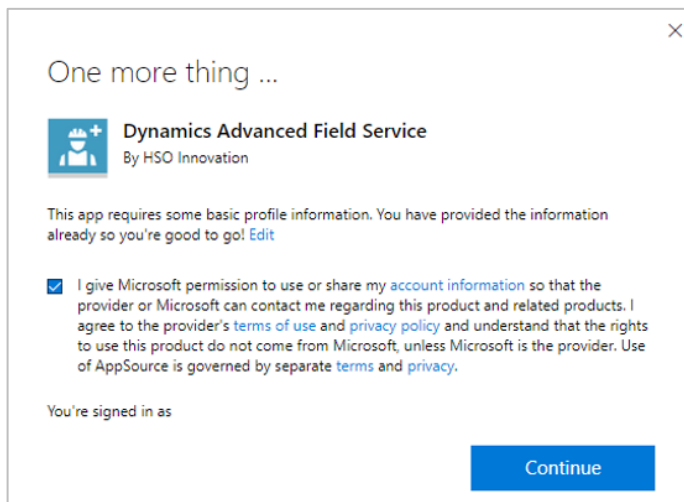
×

One more thing ...

Dynamics Advanced Field Service
By HSO Innovation

This app requires some basic profile information. You have provided the information already so you're good to go! Edit

I give Microsoft permission to use or share my account information so that the provider or Microsoft can contact me regarding this product and related products. I agree to the provider's terms of use and privacy policy and understand that the rights to use this product do not come from Microsoft, unless Microsoft is the provider. Use of AppSource is governed by separate terms and privacy.

You're signed in as

Continue